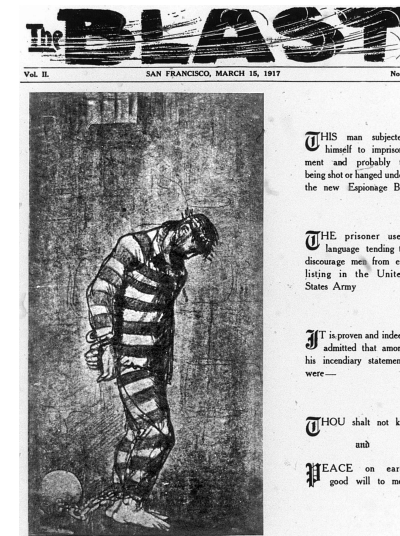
The BLAST

Vol. II. SAN FRANCISCO, MARCH 15, 1917 No

THIS man subjecte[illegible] himself to impriso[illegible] ment and probably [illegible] being shot or hanged unde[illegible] the new Espionage B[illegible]

THE prisoner use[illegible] language tending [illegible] discourage men from e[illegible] listing in the Unite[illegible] States Army

IT is proven and inde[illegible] admitted that amon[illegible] his incendiary statemen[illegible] were—

THOU shalt not k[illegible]

and

PEACE on ear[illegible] good will to me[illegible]